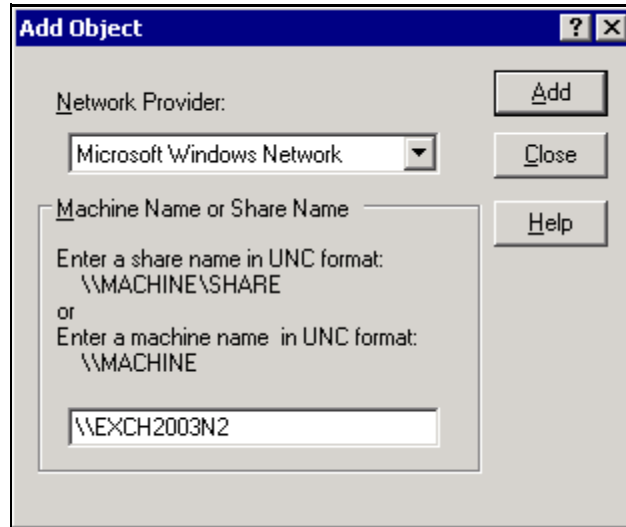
Add Object

?

Network Provider:

Microsoft Windows Network

Add

Close

Help

Machine Name or Share Name

Enter a share name in UNC format:
\\MACHINE\SHARE
or
Enter a machine name in UNC format:
\\MACHINE

\\EXCH2003N2